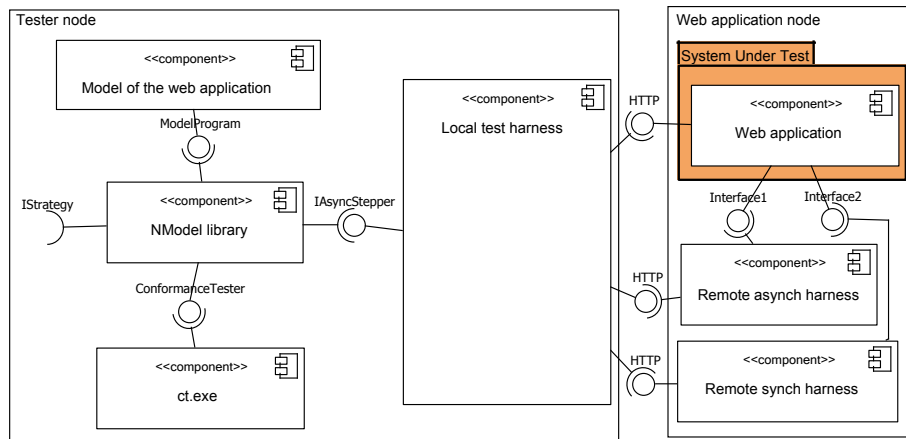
Tester node

<<component>>
Model of the web application

ModelProgram

IStrategy

<<component>>
NModel library

IAsyncStepper

ConformanceTester

<<component>>
ct.exe

<<component>>
Local test harness

HTTP

HTTP

HTTP

Web application node

System Under Test

<<component>>
Web application

Interface1

Interface2

<<component>>
Remote asynch harness

<<component>>
Remote synch harness